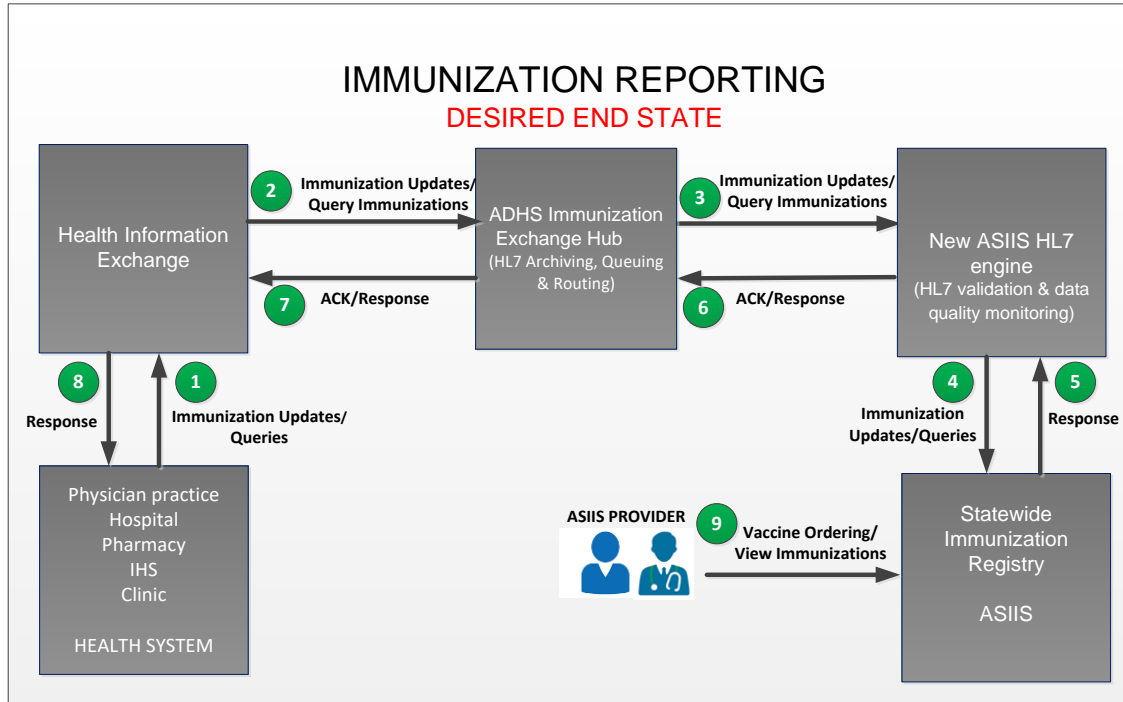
IMMUNIZATION REPORTING

DESIRED END STATE

Health Information Exchange

2 Immunization Updates/ Query Immunizations

ADHS Immunization Exchange Hub (HL7 Archiving, Queuing & Routing)

3 Immunization Updates/ Query Immunizations

New ASIIS HL7 engine (HL7 validation & data quality monitoring)

7 ACK/Response

6 ACK/Response

8 Response

1 Immunization Updates/ Queries

4 Immunization Updates/Queries

5 Response

Physician practice
Hospital
Pharmacy
IHS
Clinic

HEALTH SYSTEM

ASIIS PROVIDER

9 Vaccine Ordering/ View Immunizations

Statewide Immunization Registry

ASIIS